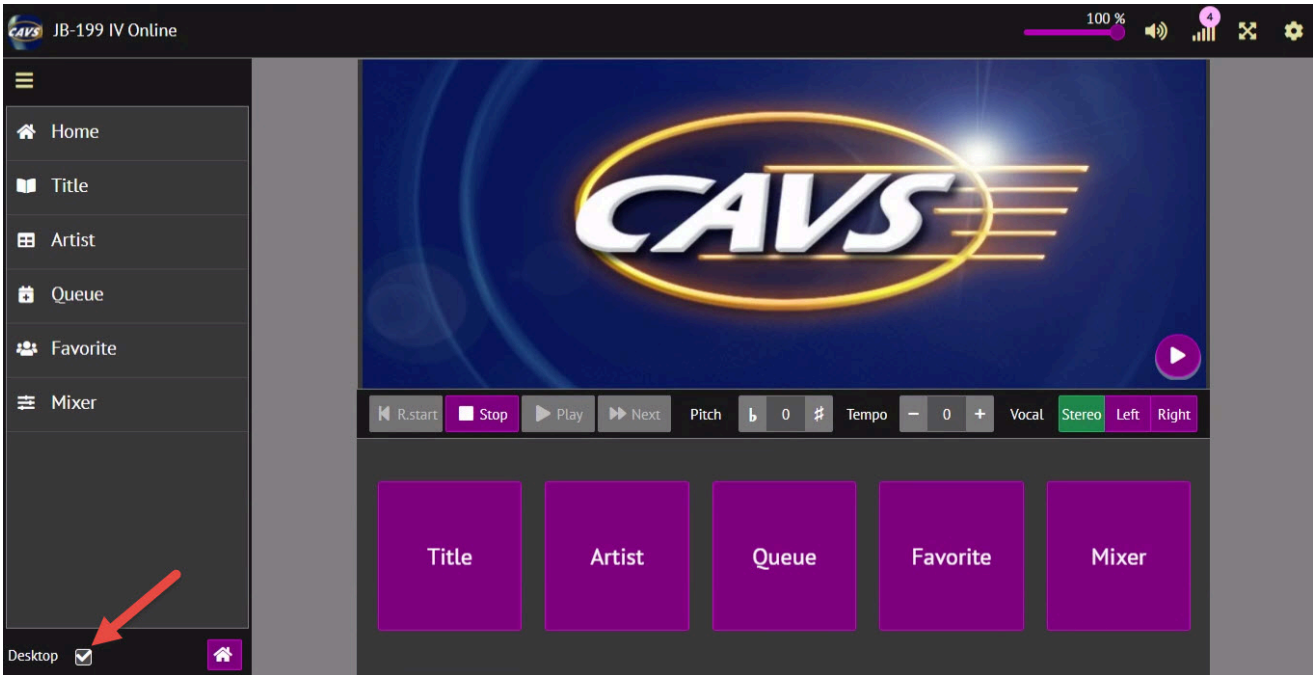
CAVS JB-199 IV Online

100 %

4

Home

Title

Artist

Queue

Favorite

Mixer

Desktop

CAVS

R.start Stop Play Next Pitch b 0 # Tempo − 0 + Vocal Stereo Left Right

Title

Artist

Queue

Favorite

Mixer